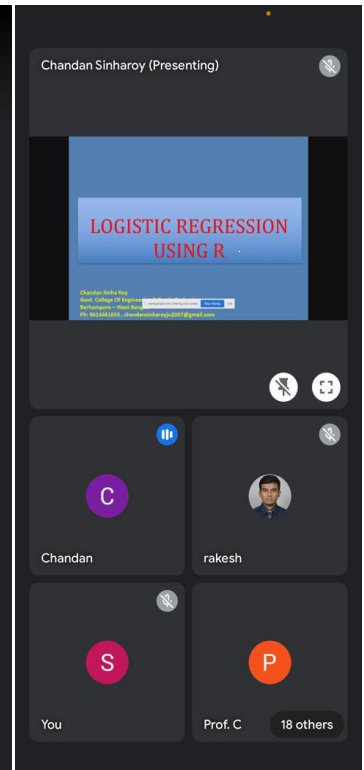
Chandan Sinharoy (Presenting)

LOGISTIC REGRESSION USING R

Chandan Sinha Roy
Govt. College Of Engineering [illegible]
Berhampore – West Beng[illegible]
Ph: 9614461653 , chandansinharoyju2007@gmail.com

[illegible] Stop sharing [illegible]

C
Chandan

rakesh

S
You

P
Prof. C

18 others